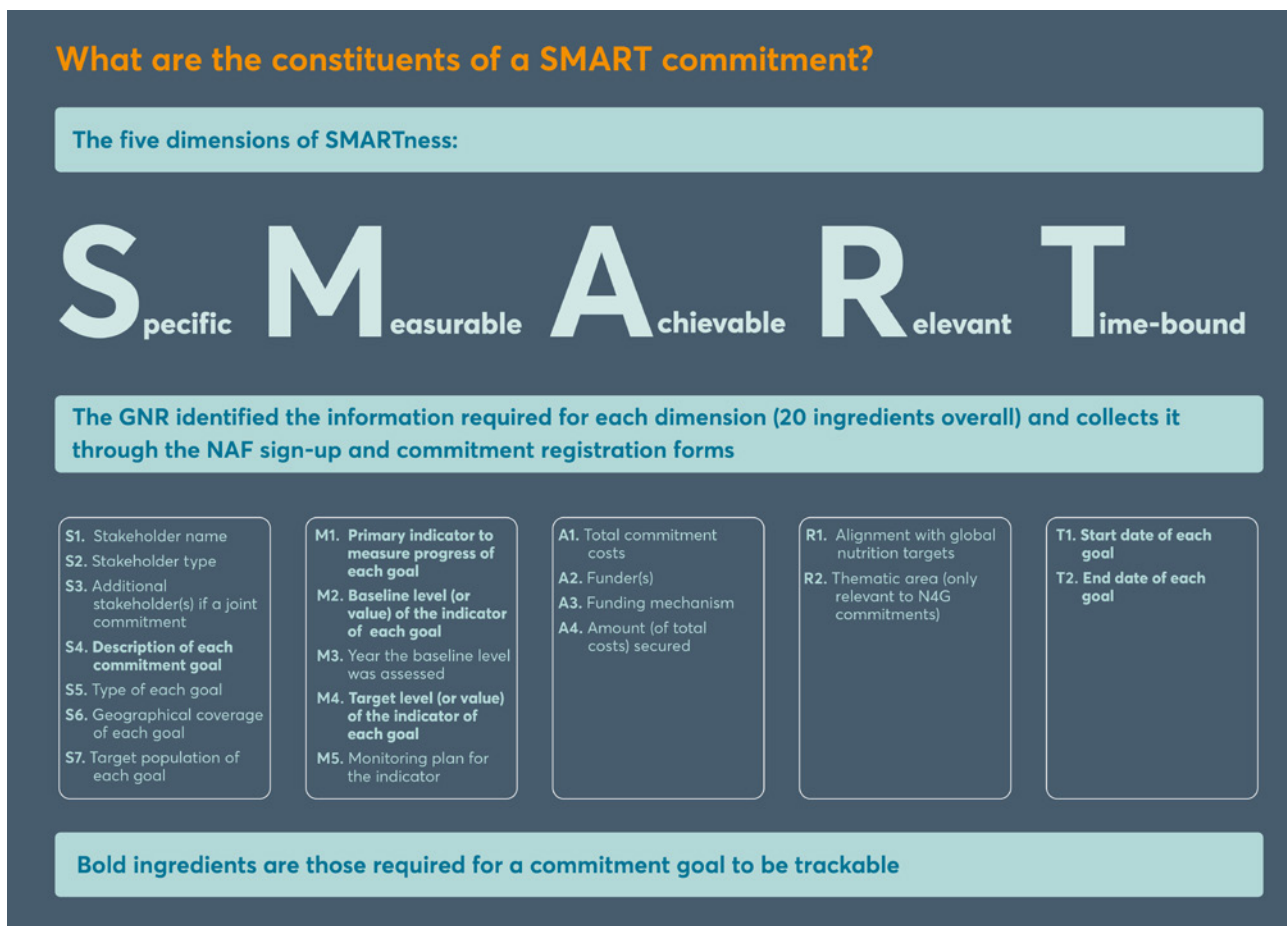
What are the constituents of a SMART commitment?

The five dimensions of SMARTness:

Specific Measurable Achievable Relevant Time-bound

The GNR identified the information required for each dimension (20 ingredients overall) and collects it through the NAF sign-up and commitment registration forms

S1. Stakeholder name
S2. Stakeholder type
S3. Additional stakeholder(s) if a joint commitment
S4. Description of each commitment goal
S5. Type of each goal
S6. Geographical coverage of each goal
S7. Target population of each goal

M1. Primary indicator to measure progress of each goal
M2. Baseline level (or value) of the indicator of each goal
M3. Year the baseline level was assessed
M4. Target level (or value) of the indicator of each goal
M5. Monitoring plan for the indicator

A1. Total commitment costs
A2. Funder(s)
A3. Funding mechanism
A4. Amount (of total costs) secured

R1. Alignment with global nutrition targets
R2. Thematic area (only relevant to N4G commitments)

T1. Start date of each goal
T2. End date of each goal

Bold ingredients are those required for a commitment goal to be trackable